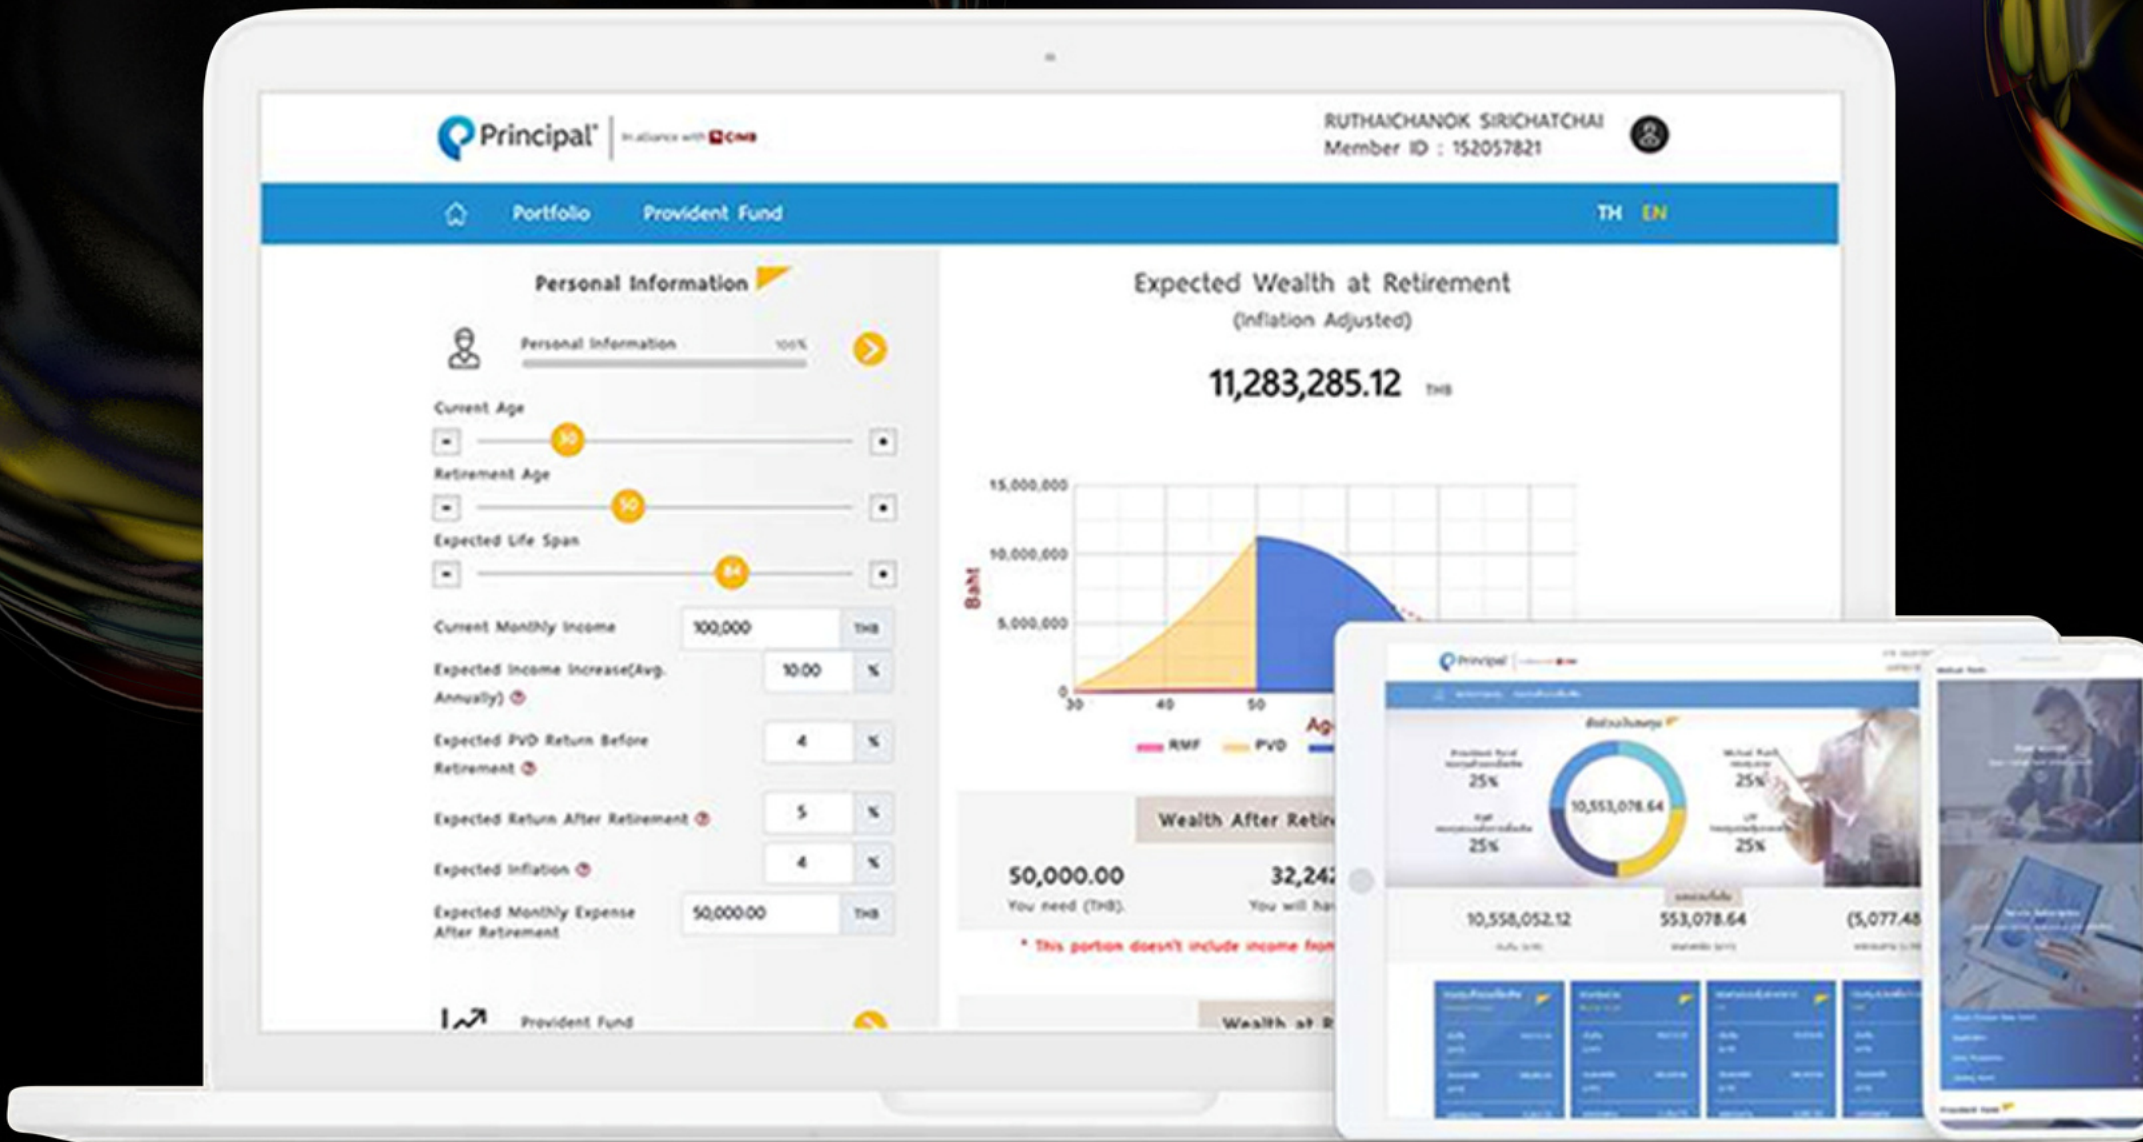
Principal | In alliance with CIMB

RUTHAICHANOK SIRICHATCHAI
Member ID : 152057821

Portfolio Provident Fund TH EN

Personal Information

Personal Information 100%

Current Age
30
Retirement Age
50
Expected Life Span
84

Current Monthly Income 100,000 THB
Expected Income Increase(Avg. Annually) 10.00 %
Expected PVD Return Before Retirement 4 %
Expected Return After Retirement 5 %
Expected Inflation 4 %
Expected Monthly Expense After Retirement 50,000.00 THB

Provident Fund

Expected Wealth at Retirement
(Inflation Adjusted)
11,283,285.12 THB

15,000,000
10,000,000
5,000,000
0
Baht
30 40 50
Ag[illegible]
RMF PVD

Wealth After Reti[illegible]
50,000.00
You need (THB).
32,24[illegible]
You will ha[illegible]
* This portion doesn't include income from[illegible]

Wealth at R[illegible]

Principal
25%
25%
10,553,078.64
25%
25%
10,558,052.12
553,078.64
(5,077.48